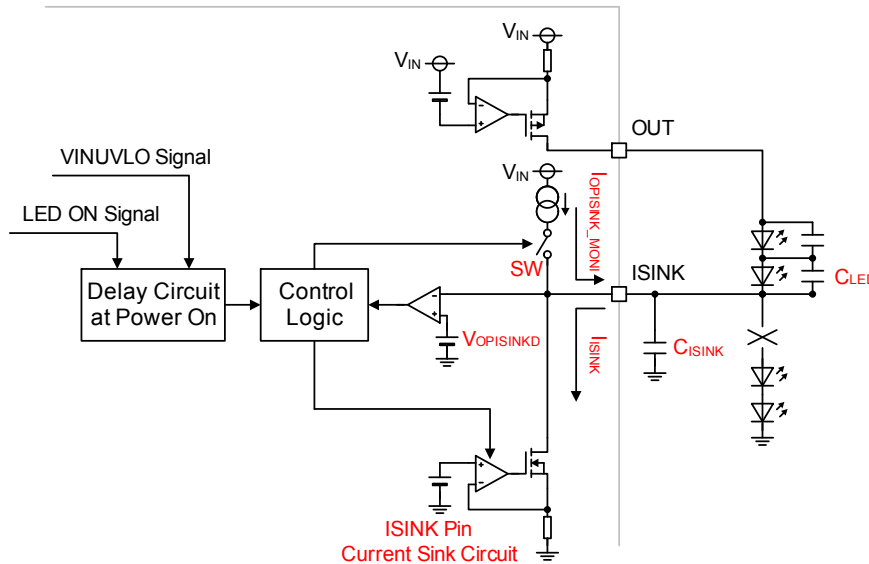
$V_{IN}$

$V_{IN}$

OUT

VINUVLO Signal

$V_{IN}$

$I_{OPISINK\_MONI}$

LED ON Signal

SW

ISINK

Delay Circuit at Power On

Control Logic

$C_{LED}$

$V_{OPISINKD}$

$C_{ISINK}$

$I_{ISINK}$

ISINK Pin Current Sink Circuit